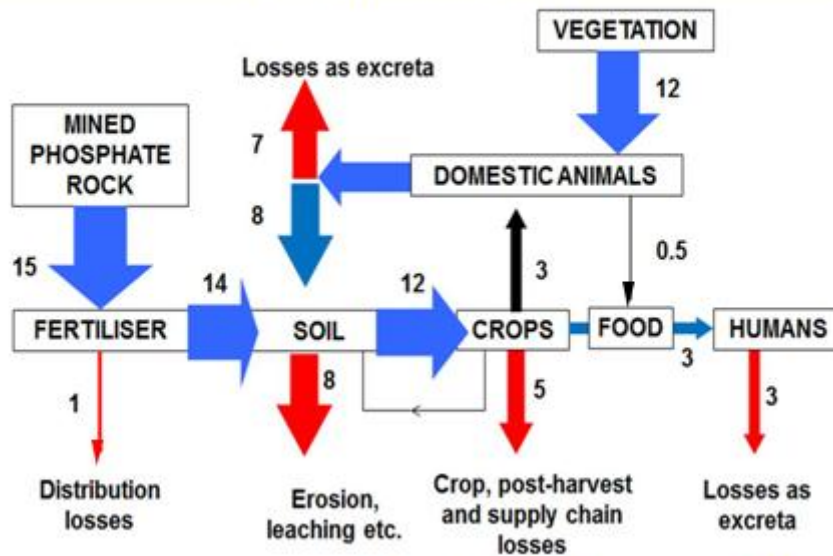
VEGETATION

Losses as excreta

12

MINED PHOSPHATE ROCK

7

DOMESTIC ANIMALS

8

0.5

15

14

3

12

FERTILISER

SOIL

CROPS

FOOD

HUMANS

3

1

8

5

3

Distribution losses

Erosion, leaching etc.

Crop, post-harvest and supply chain losses

Losses as excreta